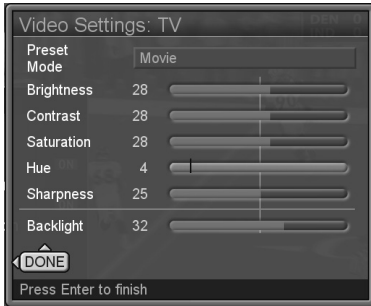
Video Settings: TV

| | | |
|---|---|---|
| Preset Mode | Movie | |
| Brightness | 28 | |
| Contrast | 28 | |
| Saturation | 28 | |
| Hue | 4 | |
| Sharpness | 25 | |
| Backlight | 32 | |

DONE

Press Enter to finish